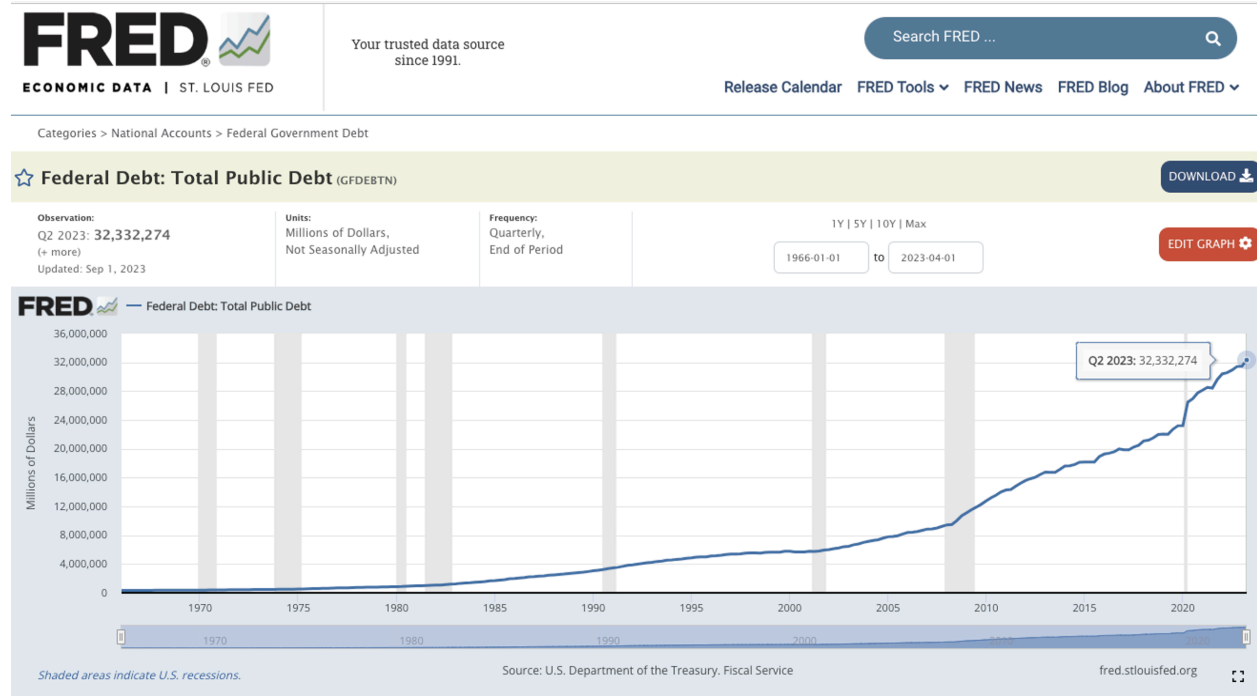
FRED
ECONOMIC DATA | ST. LOUIS FED

Your trusted data source since 1991.

Search FRED ...

Release Calendar FRED Tools FRED News FRED Blog About FRED

Categories > National Accounts > Federal Government Debt

Federal Debt: Total Public Debt (GFDEBTN)

DOWNLOAD

Observation:
Q2 2023: 32,332,274
(+ more)
Updated: Sep 1, 2023

Units:
Millions of Dollars,
Not Seasonally Adjusted

Frequency:
Quarterly,
End of Period

1Y | 5Y | 10Y | Max

1966-01-01 to 2023-04-01

EDIT GRAPH

FRED — Federal Debt: Total Public Debt

Q2 2023: 32,332,274

36,000,000
32,000,000
28,000,000
24,000,000
20,000,000
16,000,000
12,000,000
8,000,000
4,000,000
0

Millions of Dollars

1970 1975 1980 1985 1990 1995 2000 2005 2010 2015 2020

1970 1980 1990 2000 2010 2020

Shaded areas indicate U.S. recessions.

Source: U.S. Department of the Treasury. Fiscal Service

fred.stlouisfed.org